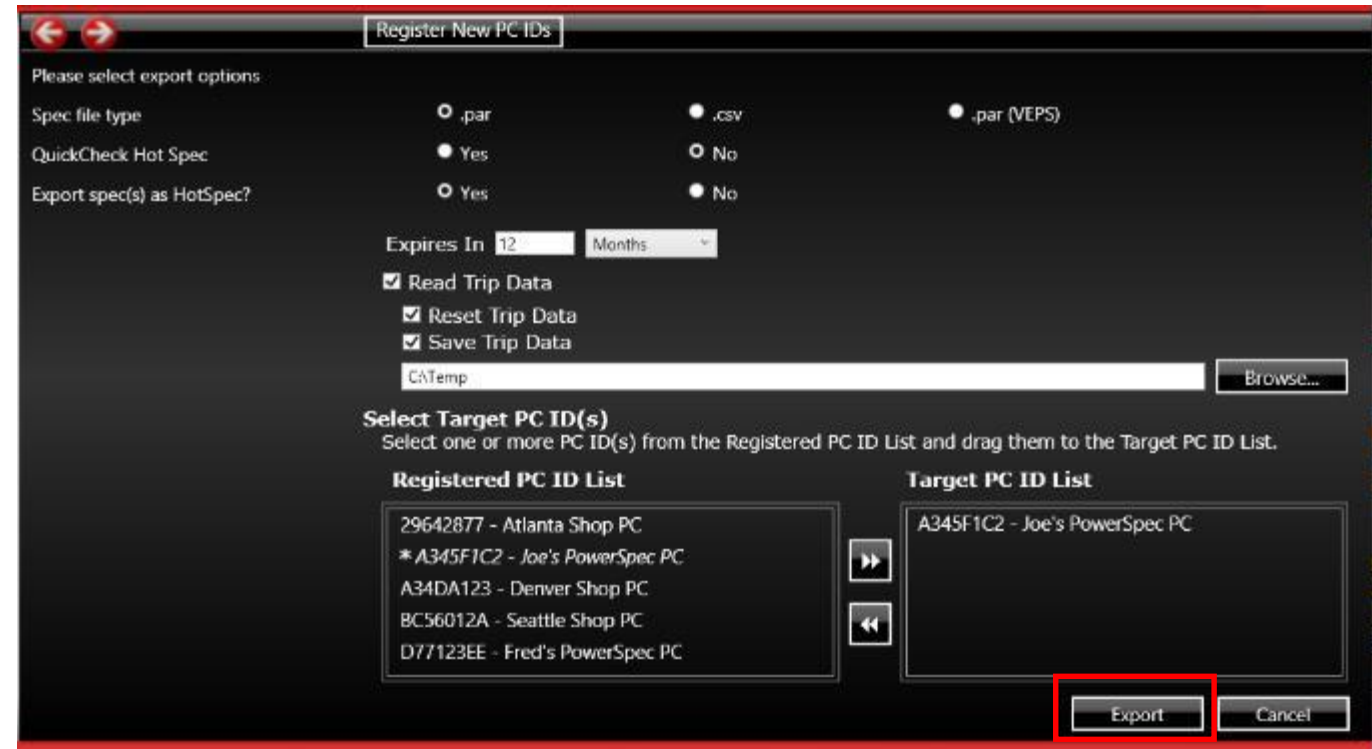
Register New PC IDs

Please select export options

Spec file type .par .csv .par (VEPS)

QuickCheck Hot Spec Yes No

Export spec(s) as HotSpec? Yes No

Expires In 12 Months

Read Trip Data

Reset Trip Data

Save Trip Data

C:\Temp

Browse...

Select Target PC ID(s)

Select one or more PC ID(s) from the Registered PC ID List and drag them to the Target PC ID List.

Registered PC ID List

29642877 - Atlanta Shop PC

* A345F1C2 - Joe's PowerSpec PC

A34DA123 - Denver Shop PC

BC56012A - Seattle Shop PC

D77123EE - Fred's PowerSpec PC

Target PC ID List

A345F1C2 - Joe's PowerSpec PC

Export

Cancel